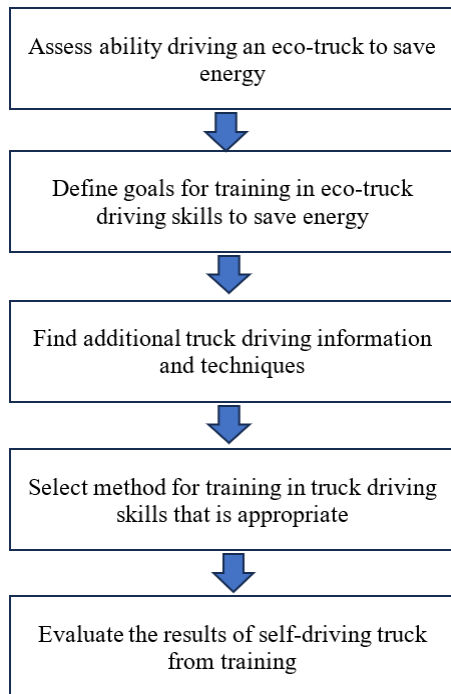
Assess ability driving an eco-truck to save energy

Define goals for training in eco-truck driving skills to save energy

Find additional truck driving information and techniques

Select method for training in truck driving skills that is appropriate

Evaluate the results of self-driving truck from training